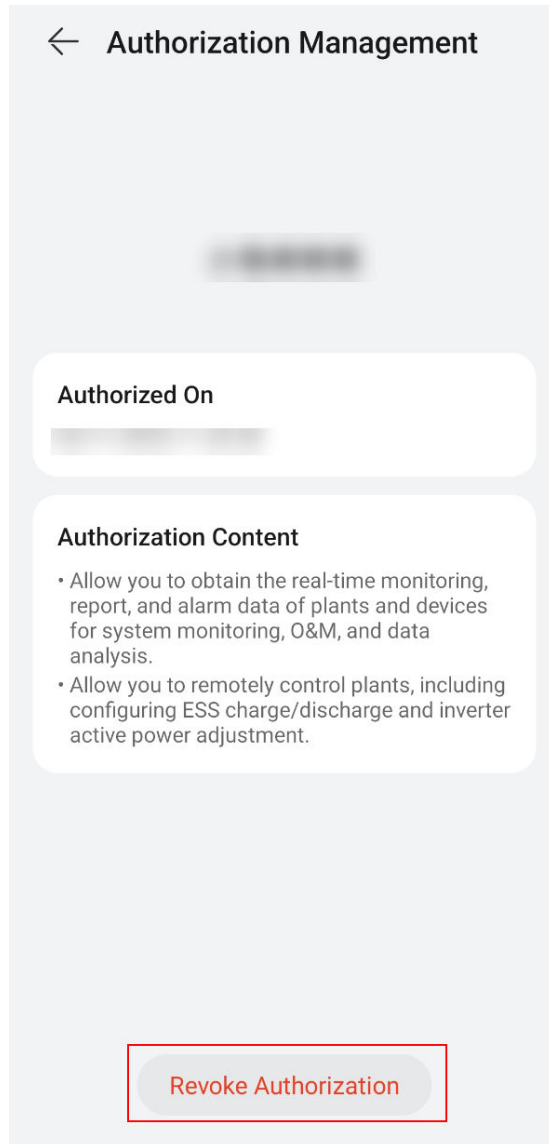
Authorization Management

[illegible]

Authorized On

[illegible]

Authorization Content

• Allow you to obtain the real-time monitoring, report, and alarm data of plants and devices for system monitoring, O&M, and data analysis.
• Allow you to remotely control plants, including configuring ESS charge/discharge and inverter active power adjustment.

Revoke Authorization